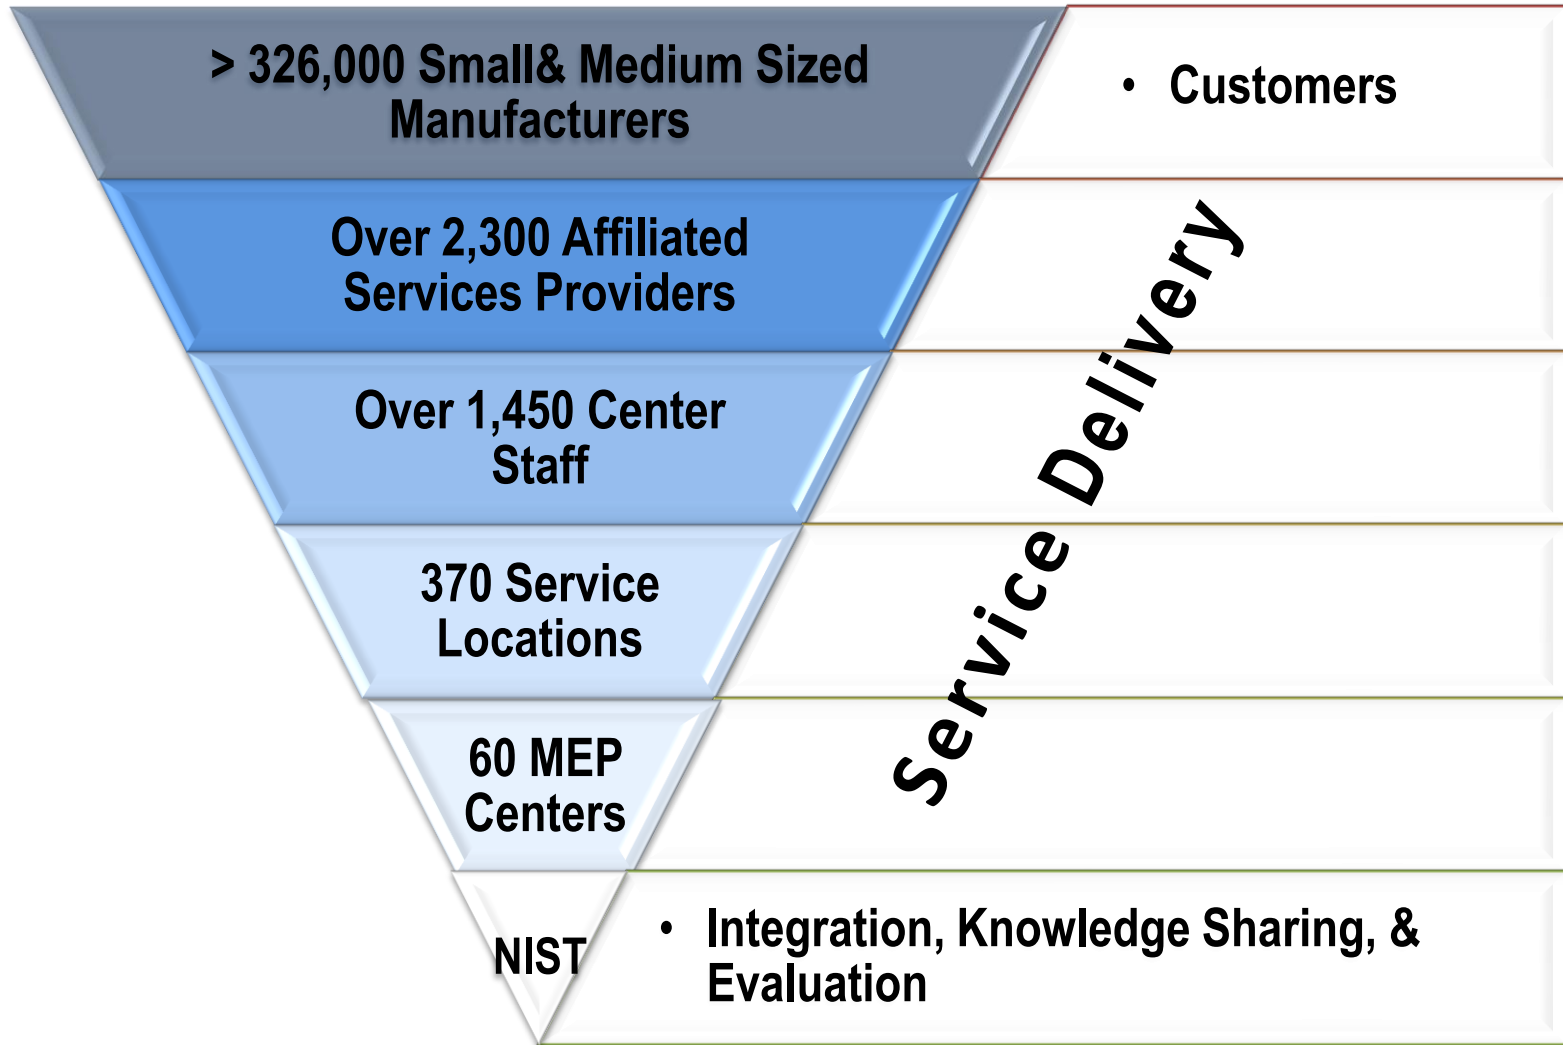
> 326,000 Small& Medium Sized Manufacturers

• Customers

Over 2,300 Affiliated Services Providers

Over 1,450 Center Staff

370 Service Locations

60 MEP Centers

Service Delivery

NIST

• Integration, Knowledge Sharing, & Evaluation